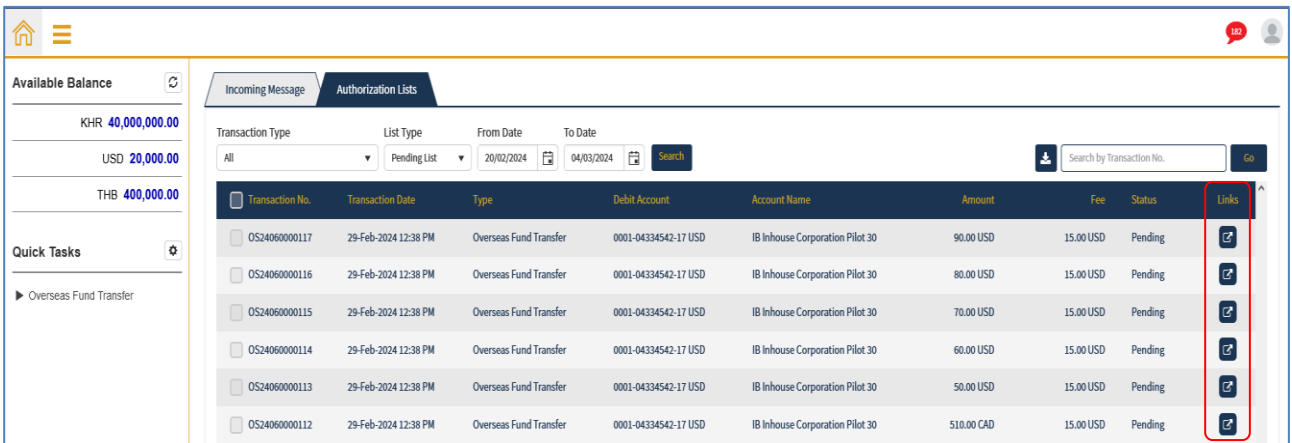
182

Available Balance

KHR 40,000,000.00

USD 20,000.00

THB 400,000.00

Quick Tasks

Overseas Fund Transfer

Incoming Message | Authorization Lists

Transaction Type
All

List Type
Pending List

From Date
20/02/2024

To Date
04/03/2024

Search

Search by Transaction No.

Go

| Transaction No. | Transaction Date | Type | Debit Account | Account Name | Amount | Fee | Status | Links |
|---|---|---|---|---|---|---|---|---|
| OS24060000117 | 29-Feb-2024 12:38 PM | Overseas Fund Transfer | 0001-04334542-17 USD | IB Inhouse Corporation Pilot 30 | 90.00 USD | 15.00 USD | Pending | |
| OS24060000116 | 29-Feb-2024 12:38 PM | Overseas Fund Transfer | 0001-04334542-17 USD | IB Inhouse Corporation Pilot 30 | 80.00 USD | 15.00 USD | Pending | |
| OS24060000115 | 29-Feb-2024 12:38 PM | Overseas Fund Transfer | 0001-04334542-17 USD | IB Inhouse Corporation Pilot 30 | 70.00 USD | 15.00 USD | Pending | |
| OS24060000114 | 29-Feb-2024 12:38 PM | Overseas Fund Transfer | 0001-04334542-17 USD | IB Inhouse Corporation Pilot 30 | 60.00 USD | 15.00 USD | Pending | |
| OS24060000113 | 29-Feb-2024 12:38 PM | Overseas Fund Transfer | 0001-04334542-17 USD | IB Inhouse Corporation Pilot 30 | 50.00 USD | 15.00 USD | Pending | |
| OS24060000112 | 29-Feb-2024 12:38 PM | Overseas Fund Transfer | 0001-04334542-17 USD | IB Inhouse Corporation Pilot 30 | 510.00 CAD | 15.00 USD | Pending | |